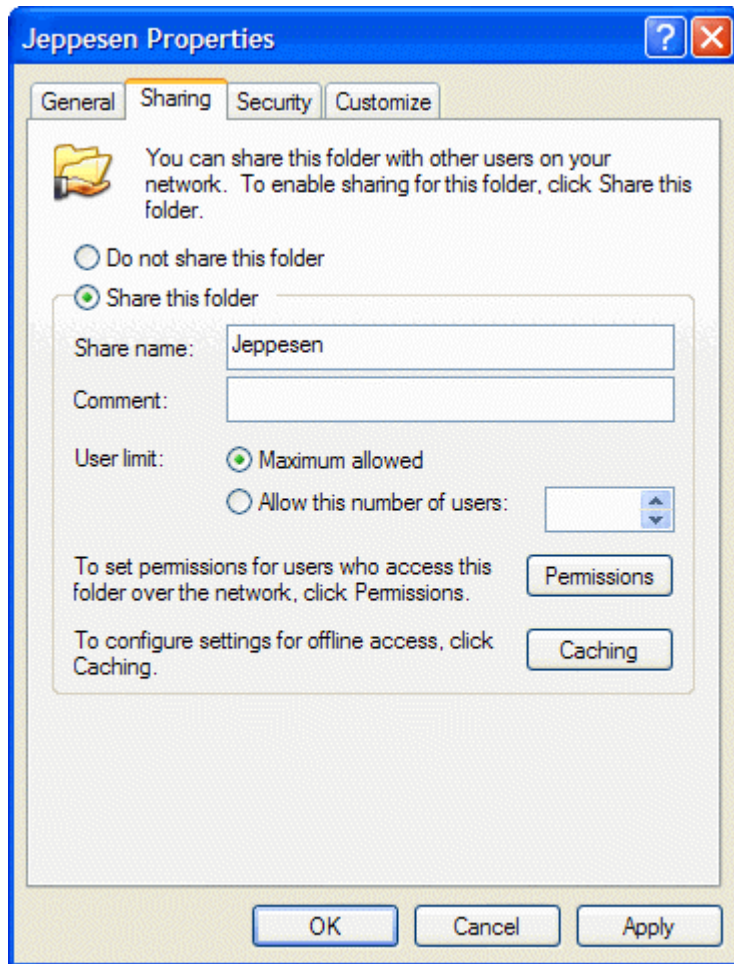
Jeppesen Properties

General Sharing Security Customize

You can share this folder with other users on your network. To enable sharing for this folder, click Share this folder.

Do not share this folder

Share this folder

Share name: Jeppesen

Comment:

User limit: Maximum allowed

Allow this number of users:

To set permissions for users who access this folder over the network, click Permissions.

Permissions

To configure settings for offline access, click Caching.

Caching

OK Cancel Apply